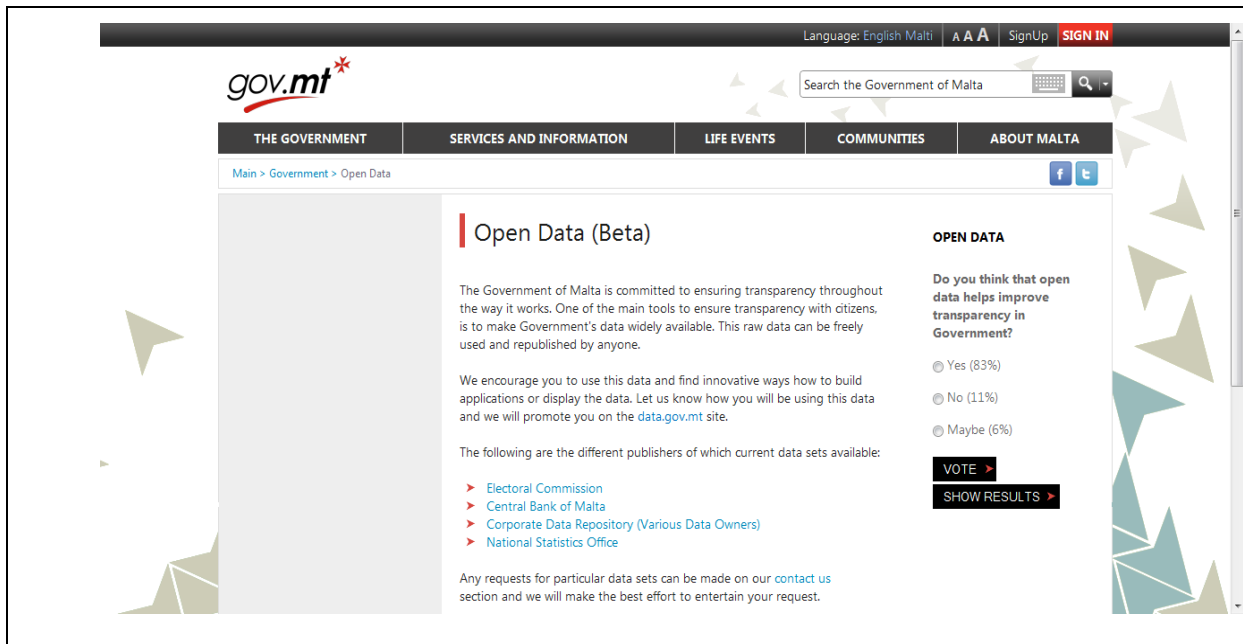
Language: English Malti | A A A | SignUp | SIGN IN

gov.mt

Search the Government of Malta

THE GOVERNMENT | SERVICES AND INFORMATION | LIFE EVENTS | COMMUNITIES | ABOUT MALTA

Main > Government > Open Data

Open Data (Beta)

The Government of Malta is committed to ensuring transparency throughout the way it works. One of the main tools to ensure transparency with citizens, is to make Government's data widely available. This raw data can be freely used and republished by anyone.

We encourage you to use this data and find innovative ways how to build applications or display the data. Let us know how you will be using this data and we will promote you on the data.gov.mt site.

The following are the different publishers of which current data sets available:

Electoral Commission
Central Bank of Malta
Corporate Data Repository (Various Data Owners)
National Statistics Office

Any requests for particular data sets can be made on our contact us section and we will make the best effort to entertain your request.

OPEN DATA

Do you think that open data helps improve transparency in Government?

Yes (83%)

No (11%)

Maybe (6%)

VOTE

SHOW RESULTS